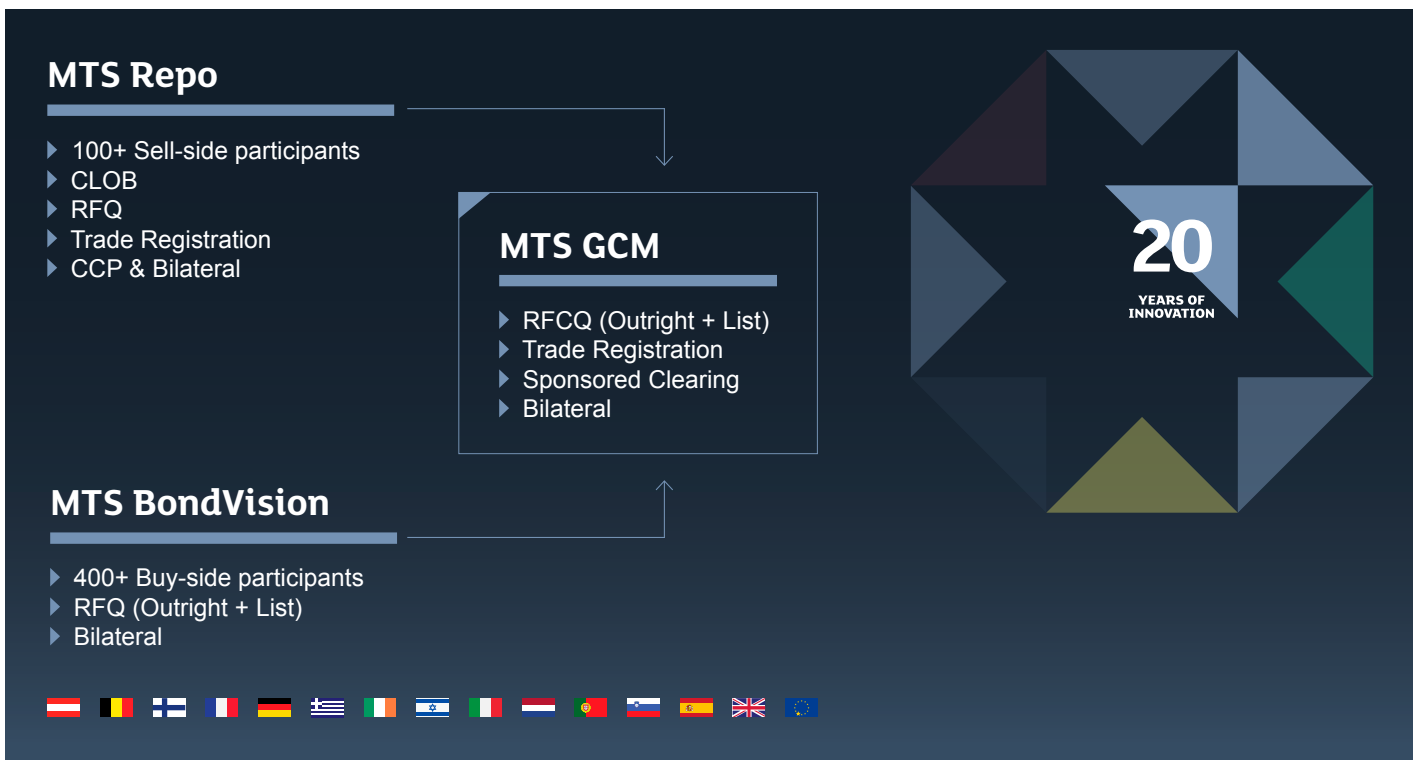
MTS Repo

- 100+ Sell-side participants
- CLOB
- RFQ
- Trade Registration
- CCP & Bilateral

MTS GCM

- RFCQ (Outright + List)
- Trade Registration
- Sponsored Clearing
- Bilateral

MTS BondVision

- 400+ Buy-side participants
- RFQ (Outright + List)
- Bilateral

20
YEARS OF INNOVATION